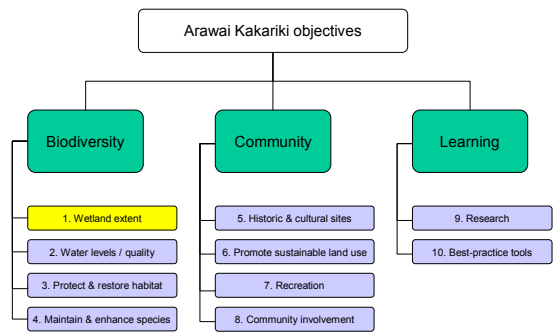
Arawai Kakariki objectives

Biodiversity

1. Wetland extent

2. Water levels / quality

3. Protect & restore habitat

4. Maintain & enhance species

Community

5. Historic & cultural sites

6. Promote sustainable land use

7. Recreation

8. Community involvement

Learning

9. Research

10. Best-practice tools